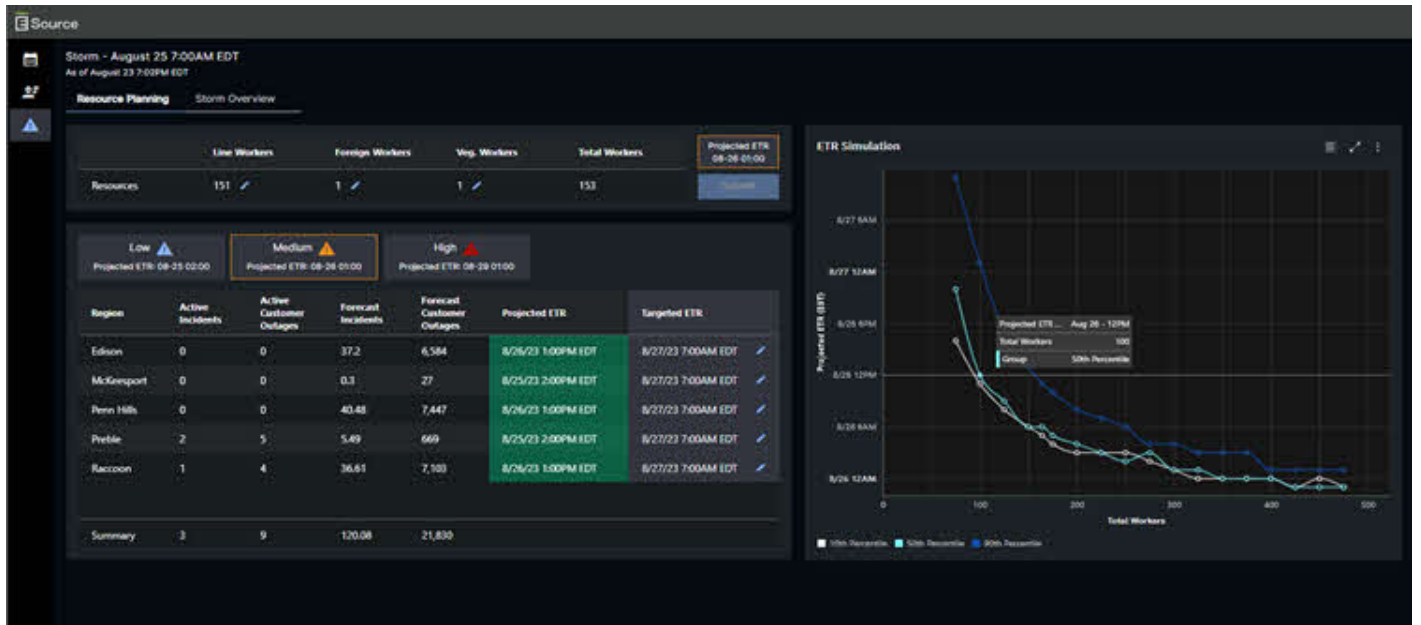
ESource

Storm - August 25 7:00AM EDT
As of August 23 7:02PM EDT

Resource Planning Storm Overview

| | Line Workers | Foreign Workers | Veg. Workers | Total Workers | Projected ETR 08-26 01:00 |
|---|---|---|---|---|---|
| Resources | 151 | 1 | 1 | 153 | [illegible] |

Low
Projected ETR: 08-25 02:00

Medium
Projected ETR: 08-26 01:00

High
Projected ETR: 08-28 01:00

| Region | Active Incidents | Active Customer Outages | Forecast Incidents | Forecast Customer Outages | Projected ETR | Targeted ETR |
|---|---|---|---|---|---|---|
| Edison | 0 | 0 | 37.2 | 6,584 | 8/26/23 1:00PM EDT | 8/27/23 7:00AM EDT |
| McKeesport | 0 | 0 | 0.3 | 27 | 8/25/23 2:00PM EDT | 8/27/23 7:00AM EDT |
| Penn Hills | 0 | 0 | 40.48 | 7,447 | 8/26/23 1:00PM EDT | 8/27/23 7:00AM EDT |
| Preble | 2 | 5 | 5.49 | 669 | 8/25/23 2:00PM EDT | 8/27/23 7:00AM EDT |
| Raccoon | 1 | 4 | 36.61 | 7,103 | 8/26/23 1:00PM EDT | 8/27/23 7:00AM EDT |
| Summary | 3 | 9 | 120.08 | 21,830 | | |

ETR Simulation

8/27 6AM
8/27 12AM
8/26 6PM
8/26 12PM
8/26 6AM
8/26 12AM

Projected ETR (EST)

Projected ETR ... Aug 26 - 12PM
Total Workers 100
Group 50th Percentile

0 100 200 300 400 500
Total Workers

10th Percentile 50th Percentile 90th Percentile